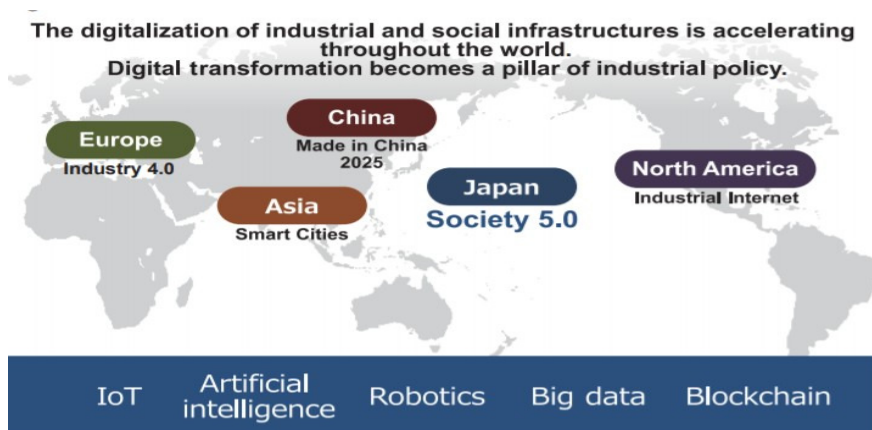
The digitalization of industrial and social infrastructures is accelerating throughout the world.
Digital transformation becomes a pillar of industrial policy.

China
Made in China 2025

Europe
Industry 4.0

Asia
Smart Cities

Japan
Society 5.0

North America
Industrial Internet

IoT
Artificial intelligence
Robotics
Big data
Blockchain